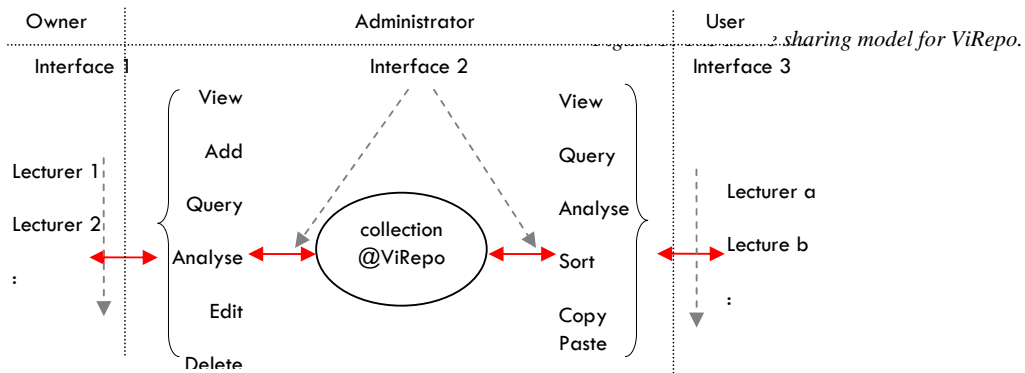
Owner

Administrator

User

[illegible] sharing model for ViRepo.

Interface 1

Interface 2

Interface 3

View

Add

Query

Analyse

Edit

Delete

Lecturer 1

Lecturer 2

:

collection @ViRepo

View

Query

Analyse

Sort

Copy Paste

Lecturer a

Lecture b

: